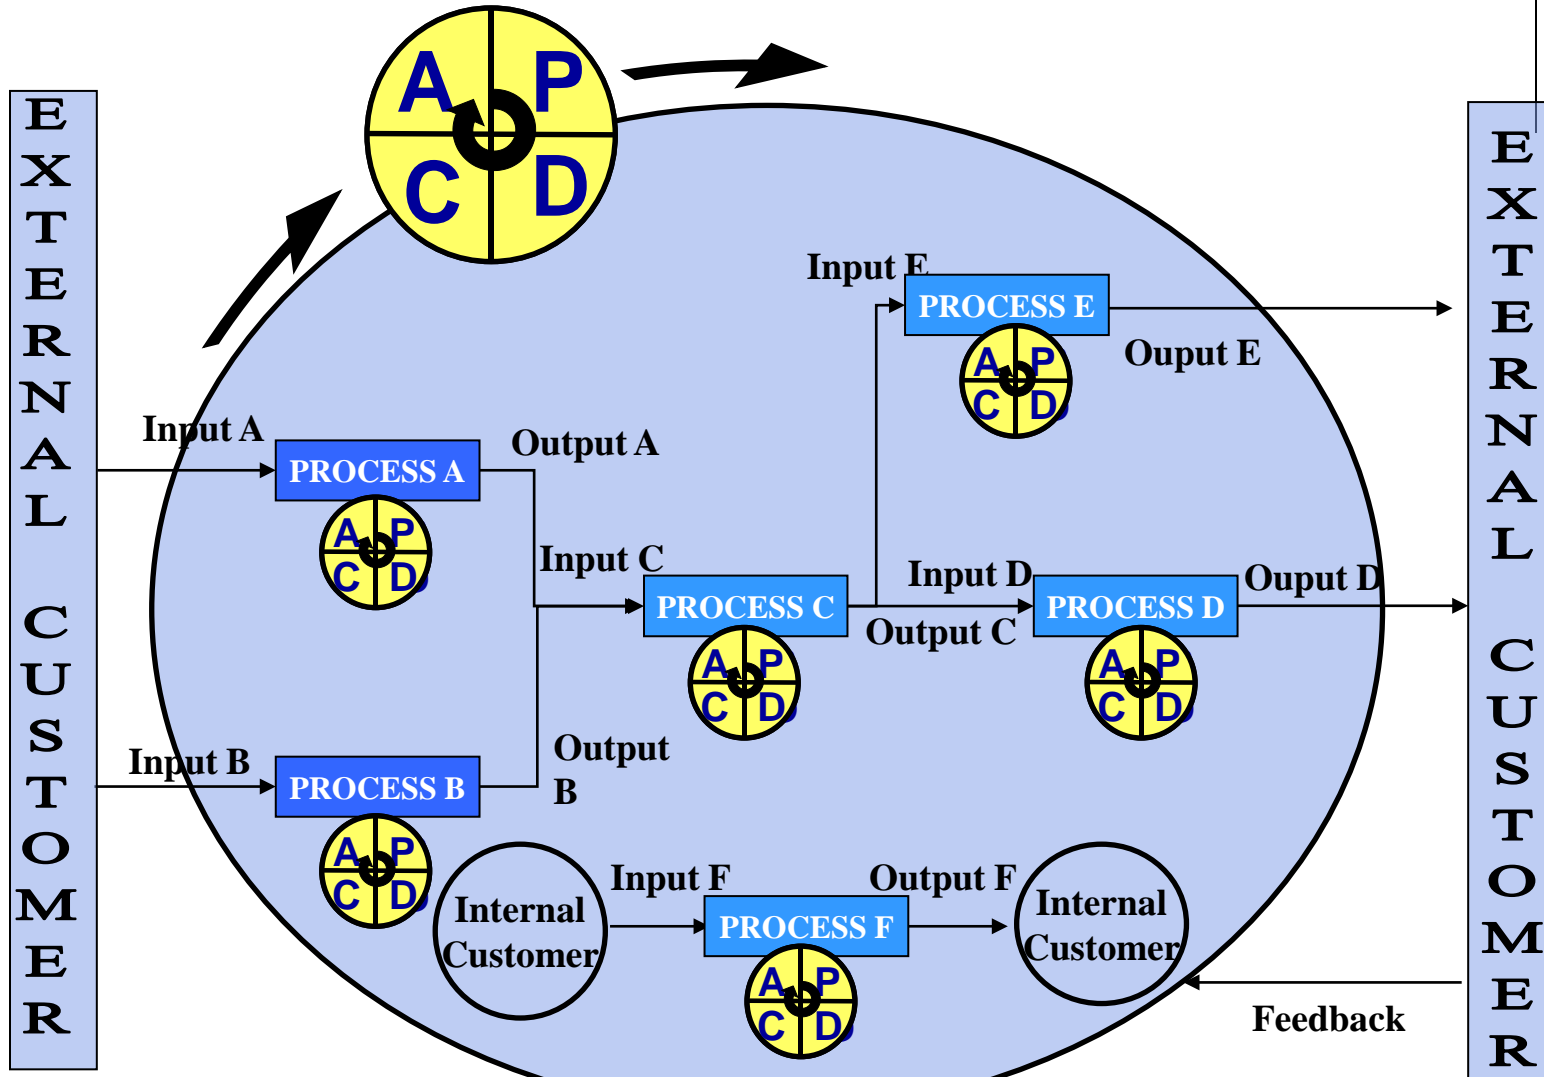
EXTERNAL CUSTOMER

A P
C D

Input E
PROCESS E
Ouput E
A P
C D

Input A
PROCESS A
Output A
A P
C D

Input C
PROCESS C
A P
C D

Input D
PROCESS D
Ouput D
Output C
A P
C D

Input B
PROCESS B
Output B
A P
C D

Internal Customer
Input F
PROCESS F
Output F
Internal Customer
A P
C D

Feedback

EXTERNAL CUSTOMER